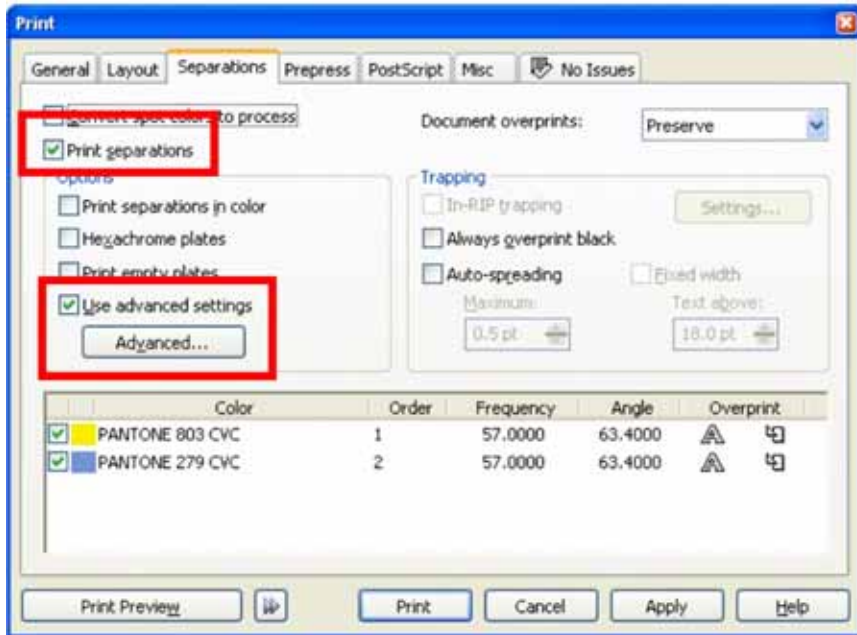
Print

General | Layout | Separations | Prepress | PostScript | Misc | No Issues

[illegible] to process

Print separations

Document overprints: Preserve

Options

Print separations in color

Hexachrome plates

Print empty plates

Use advanced settings

Advanced...

Trapping

In-RIP trapping

Settings...

Always overprint black

Auto-spreading

Fixed width

Maximum:

0.5 pt

Text above:

18.0 pt

| Color | Order | Frequency | Angle | Overprint |
|---|---|---|---|---|
| PANTONE 803 CVC | 1 | 57.0000 | 63.4000 | |
| PANTONE 279 CVC | 2 | 57.0000 | 63.4000 | |

Print Preview

Print

Cancel

Apply

Help